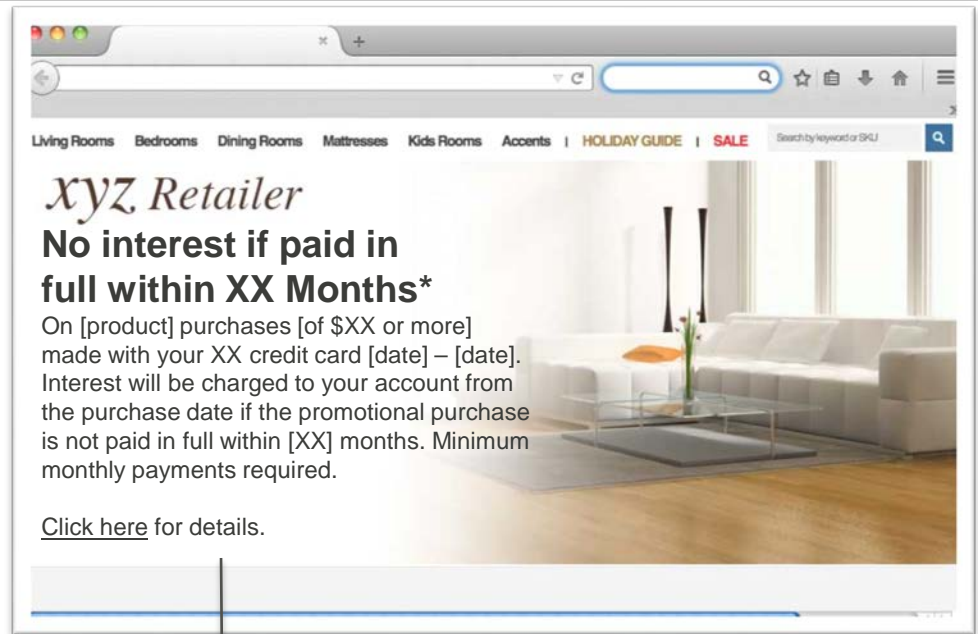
Living Rooms Bedrooms Dining Rooms Mattresses Kids Rooms Accents | HOLIDAY GUIDE | SALE Search by keyword or SKU

XYZ Retailer

No interest if paid in full within XX Months*

On [product] purchases [of $XX or more] made with your XX credit card [date] – [date]. Interest will be charged to your account from the purchase date if the promotional purchase is not paid in full within [XX] months. Minimum monthly payments required.

Click here for details.